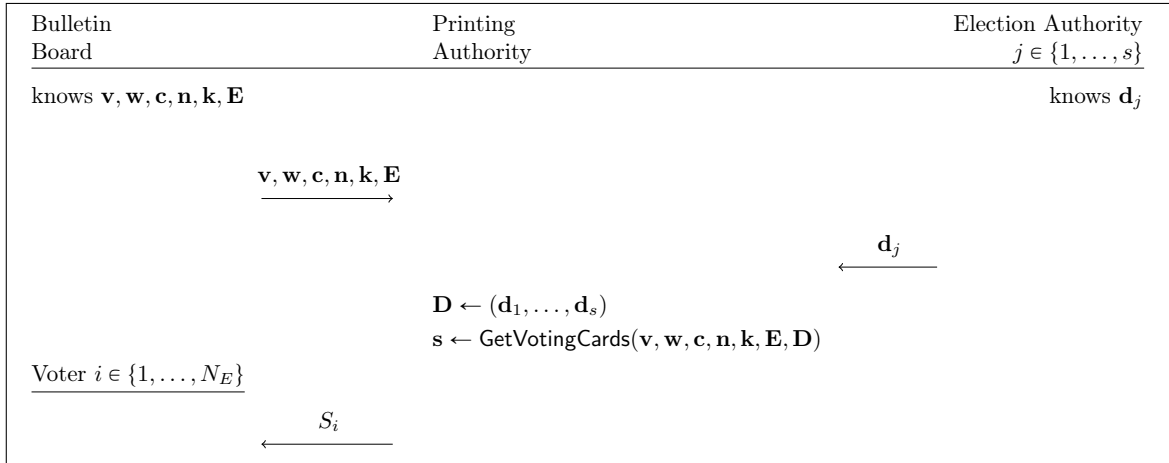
Bulletin Board

Printing Authority

Election Authority $j \in \{1, \dots, s\}$

knows $\mathbf{v}, \mathbf{w}, \mathbf{c}, \mathbf{n}, \mathbf{k}, \mathbf{E}$

knows $\mathbf{d}_j$

$\xrightarrow{\mathbf{v}, \mathbf{w}, \mathbf{c}, \mathbf{n}, \mathbf{k}, \mathbf{E}}$

$\xleftarrow{\mathbf{d}_j}$

$\mathbf{D} \leftarrow (\mathbf{d}_1, \dots, \mathbf{d}_s)$

$\mathbf{s} \leftarrow \mathsf{GetVotingCards}(\mathbf{v}, \mathbf{w}, \mathbf{c}, \mathbf{n}, \mathbf{k}, \mathbf{E}, \mathbf{D})$

Voter $i \in \{1, \dots, N_E\}$

$\xleftarrow{S_i}$